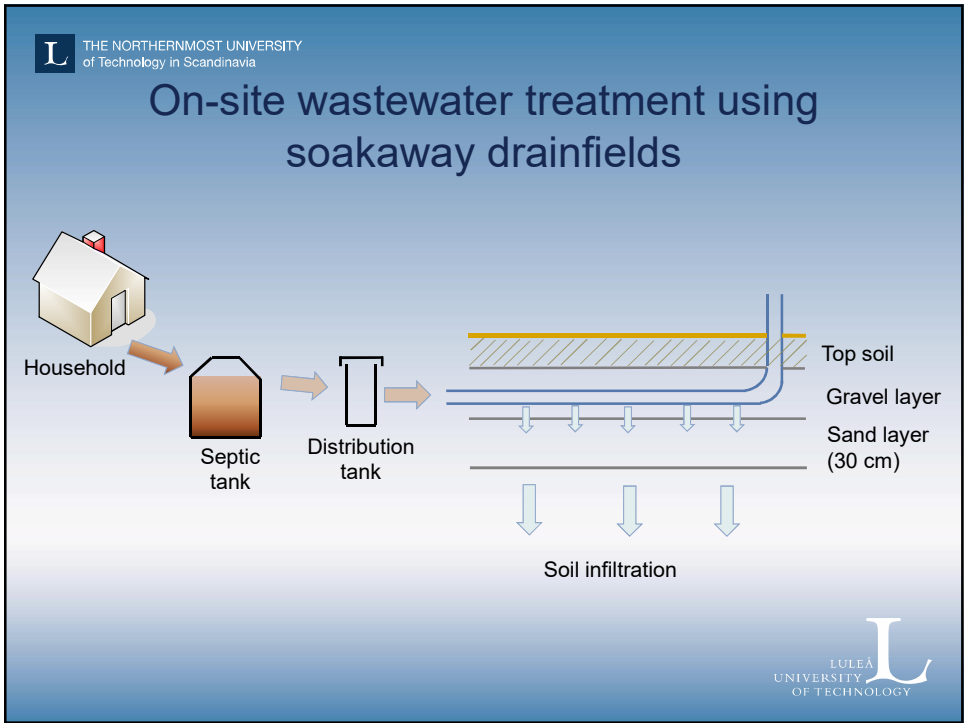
L THE NORTHERNMOST UNIVERSITY of Technology in Scandinavia

On-site wastewater treatment using soakaway drainfields

Household

Septic tank

Distribution tank

Top soil

Gravel layer

Sand layer (30 cm)

Soil infiltration

LULEÅ UNIVERSITY OF TECHNOLOGY L